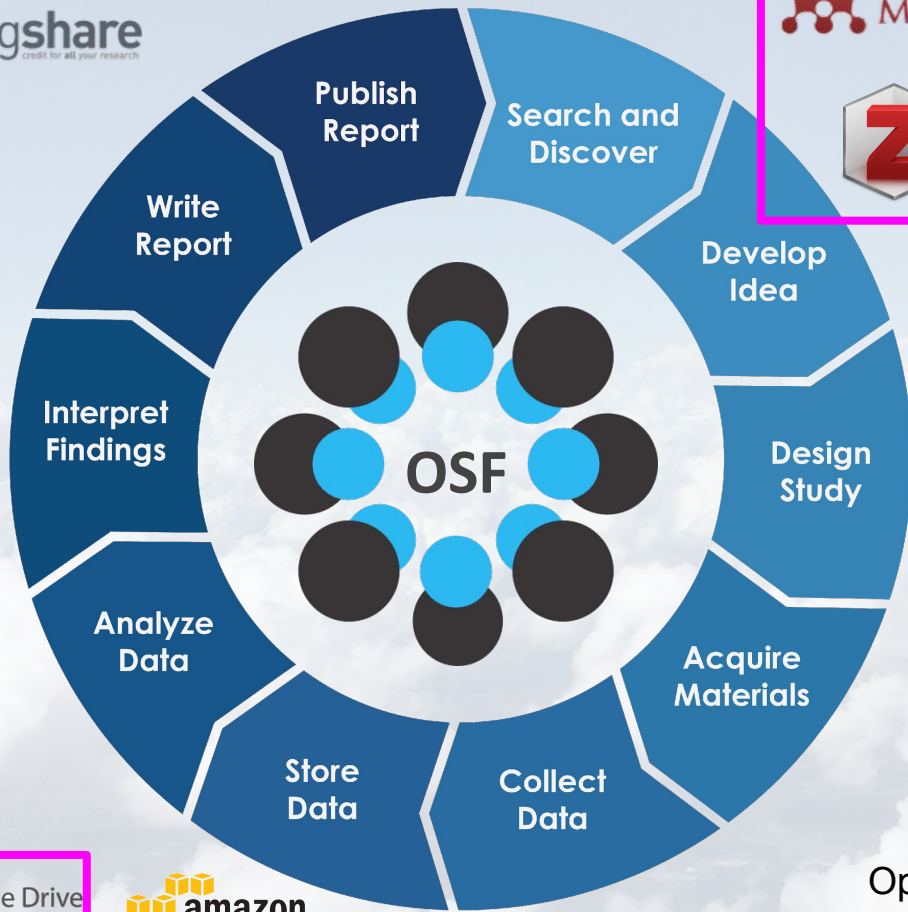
gshare
credit for all your research

M

Publish Report

Search and Discover

Develop Idea

Design Study

Acquire Materials

Collect Data

Store Data

Analyze Data

Interpret Findings

Write Report

OSF

e Drive

amazon

Op